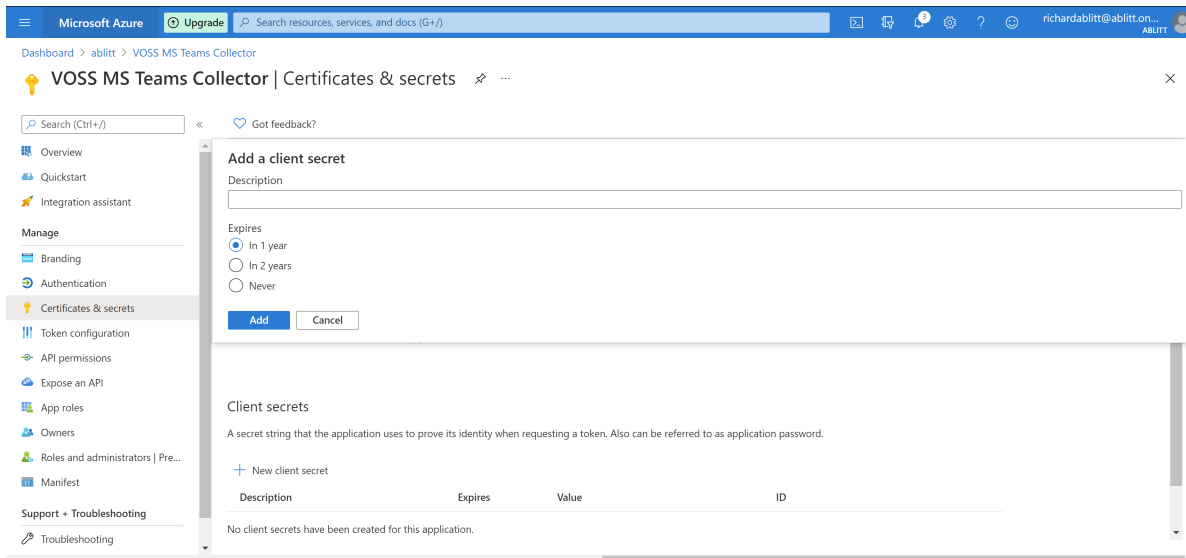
Microsoft Azure
Upgrade
Search resources, services, and docs (G+/)
3
richardablitt@ablitt.on...
ABLITT

Dashboard > ablitt > VOSS MS Teams Collector

VOSS MS Teams Collector | Certificates & secrets

Search (Ctrl+/)
«
Got feedback?

Overview
Quickstart
Integration assistant
Manage
Branding
Authentication
Certificates & secrets
Token configuration
API permissions
Expose an API
App roles
Owners
Roles and administrators | Pre...
Manifest
Support + Troubleshooting
Troubleshooting

Add a client secret
Description

Expires
In 1 year
In 2 years
Never

Add
Cancel

Client secrets
A secret string that the application uses to prove its identity when requesting a token. Also can be referred to as application password.

+ New client secret

| Description | Expires | Value | ID |
|---|---|---|---|
| No client secrets have been created for this application. | | | |